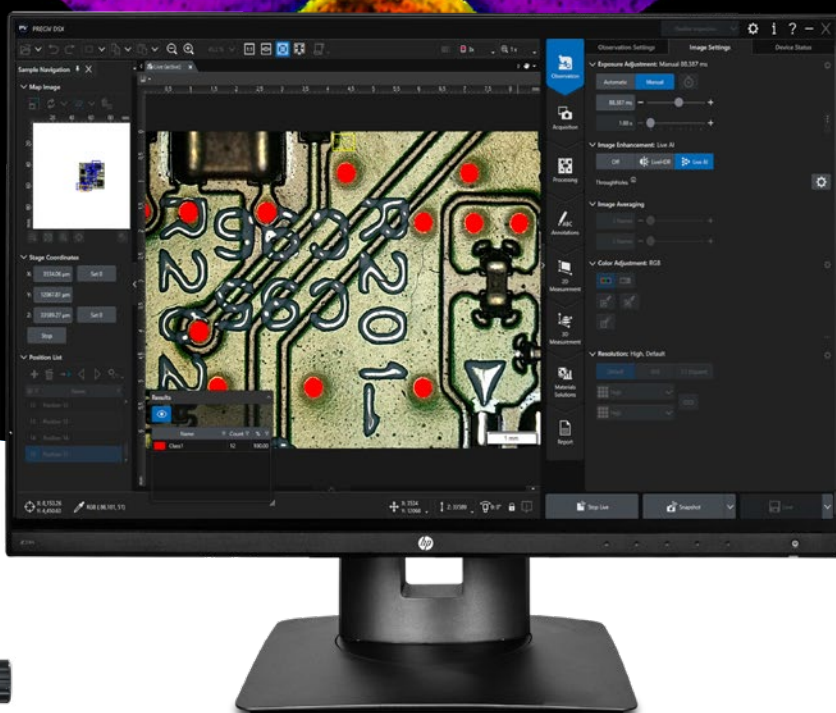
PRECiV DSX

Sample Navigation

Map Image

Stage Coordinates

X 3534.06 µm Set 0

Y 13961.81 µm

Z 10589.27 µm Set 0

Stop

Position List

Name

Position 13

Position 13

Position 14

Position 15

Live Section

Results

Name Count

Class1 12

1 mm

Observation Settings Image Settings Device Status

Observation

Acquisition

Processing

Annotations

2D Measurement

3D Measurement

Materials Solutions

Report

Exposure Adjustment: Manual 88.387 ms

Automatic Manual

88.387 ms

1.00 x

Image Enhancement: Live AI

Off LiveHDR Live AI

Throughholes

Image Averaging

Color Adjustment: RGB

Resolution: High, Default

Default

Stop Live Snapshot

RGB (98,101,51)

hp